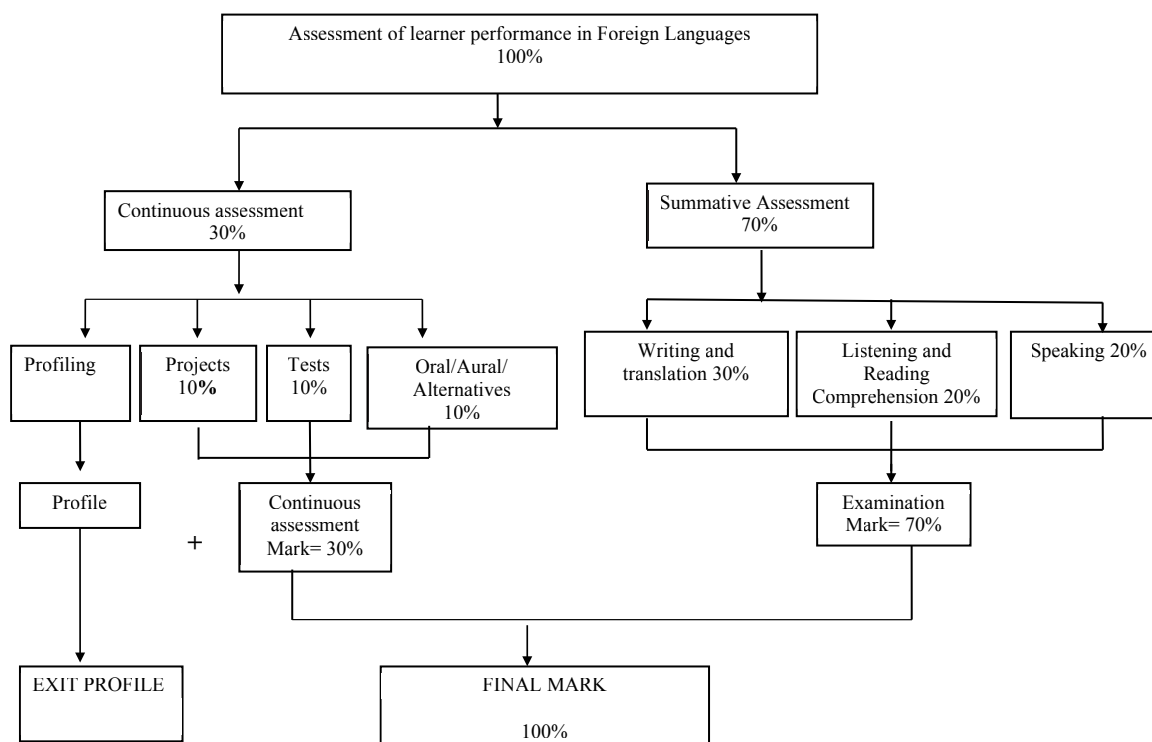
Assessment of learner performance in Foreign Languages
100%

Continuous assessment
30%

Summative Assessment
70%

Profiling

Projects
10%

Tests
10%

Oral/Aural/
Alternatives
10%

Writing and
translation 30%

Listening and
Reading
Comprehension 20%

Speaking 20%

Profile

+

Continuous
assessment
Mark= 30%

Examination
Mark= 70%

EXIT PROFILE

FINAL MARK

100%